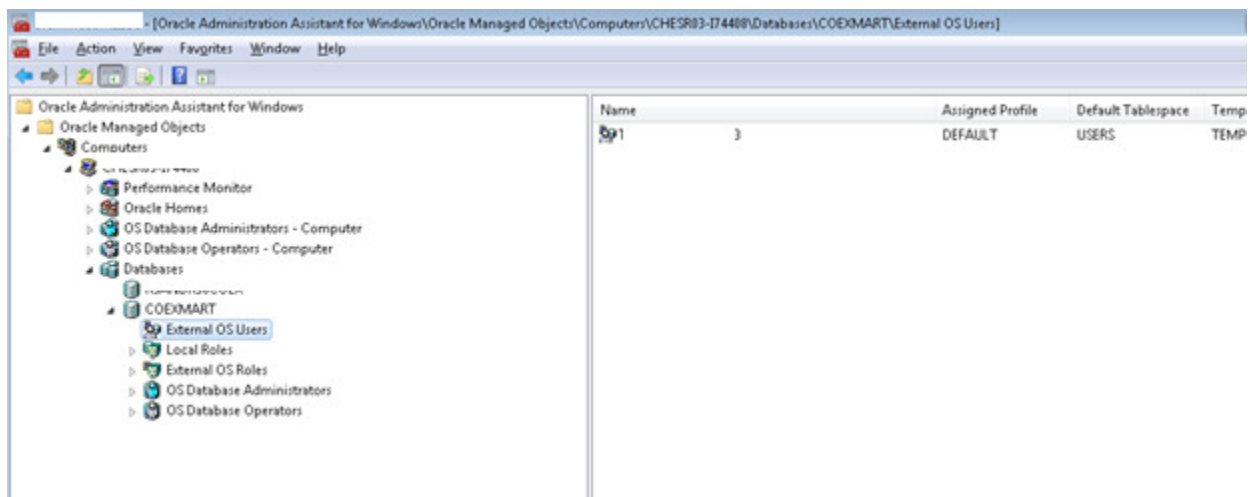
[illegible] - [Oracle Administration Assistant for Windows\Oracle Managed Objects\Computers\CHESR03-I74408\Databases\COEXMART\External OS Users]

File Action View Favorites Window Help

Oracle Administration Assistant for Windows
Oracle Managed Objects
Computers
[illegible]
Performance Monitor
Oracle Homes
OS Database Administrators - Computer
OS Database Operators - Computer
Databases
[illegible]
COEXMART
External OS Users
Local Roles
External OS Roles
OS Database Administrators
OS Database Operators

| Name | | Assigned Profile | Default Tablespace | Temp |
|---|---|---|---|---|
| 1 | 3 | DEFAULT | USERS | TEMP |